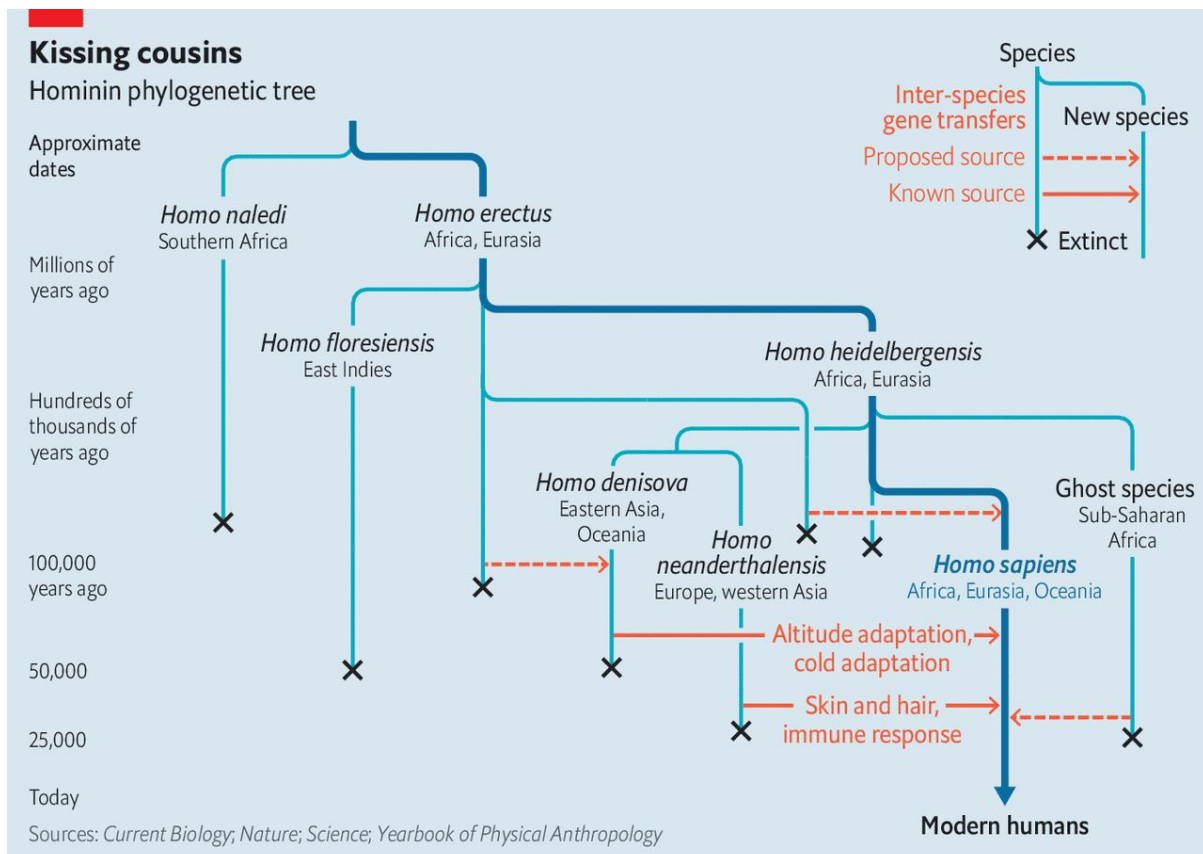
Kissing cousins
Hominin phylogenetic tree

Species
Inter-species gene transfers
New species
Proposed source
Known source
Extinct

Approximate dates

Homo naledi
Southern Africa

Homo erectus
Africa, Eurasia

Millions of years ago

Homo floresiensis
East Indies

Homo heidelbergensis
Africa, Eurasia

Hundreds of thousands of years ago

Homo denisova
Eastern Asia, Oceania

Homo neanderthalensis
Europe, western Asia

Ghost species
Sub-Saharan Africa

Homo sapiens
Africa, Eurasia, Oceania

100,000 years ago

Altitude adaptation, cold adaptation

50,000

Skin and hair, immune response

25,000

Today

Modern humans

Sources: Current Biology; Nature; Science; Yearbook of Physical Anthropology